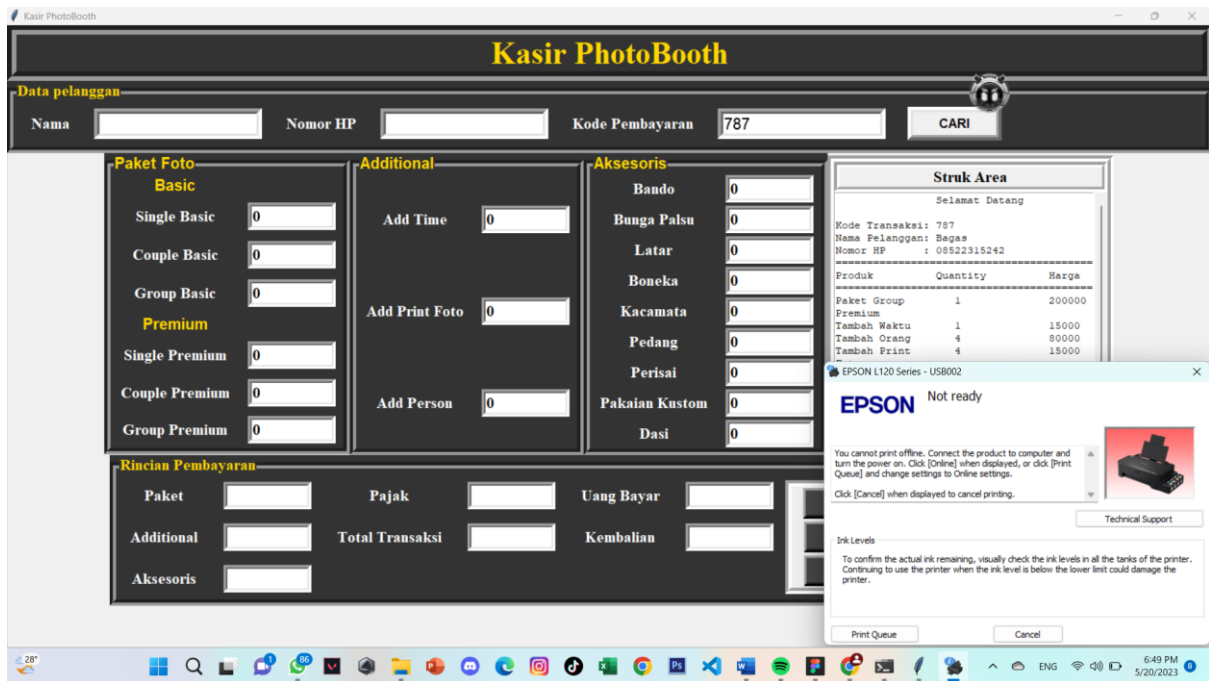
Kasir PhotoBooth

Kasir PhotoBooth

Data pelanggan

Nama

Nomor HP

Kode Pembayaran 787

CARI

Paket Foto

Basic

Single Basic 0

Couple Basic 0

Group Basic 0

Premium

Single Premium 0

Couple Premium 0

Group Premium 0

Additional

Add Time 0

Add Print Foto 0

Add Person 0

Aksesoris

Bando 0

Bunga Palsu 0

Latar 0

Boneka 0

Kacamata 0

Pedang 0

Perisai 0

Pakaian Kustom 0

Dasi 0

Struk Area

Selamat Datang

Kode Transaksi: 787
Nama Pelanggan: Bagas
Nomor HP : 08522315242

| Produk | Quantity | Harga |
|---|---|---|
| Paket Group Premium | 1 | 200000 |
| Tambah Waktu | 1 | 15000 |
| Tambah Orang | 4 | 80000 |
| Tambah Print | 4 | 15000 |

Rincian Pembayaran

Paket

Additional

Aksesoris

Pajak

Total Transaksi

Uang Bayar

Kembalian

EPSON L120 Series - USB002

EPSON Not ready

You cannot print offline. Connect the product to computer and turn the power on. Click [Online] when displayed, or click [Print Queue] and change settings to Online settings.

Click [Cancel] when displayed to cancel printing.

Technical Support

Ink Levels

To confirm the actual ink remaining, visually check the ink levels in all the tanks of the printer. Continuing to use the printer when the ink level is below the lower limit could damage the printer.

Print Queue

Cancel

28°

86

ENG

6:49 PM
5/20/2023

8